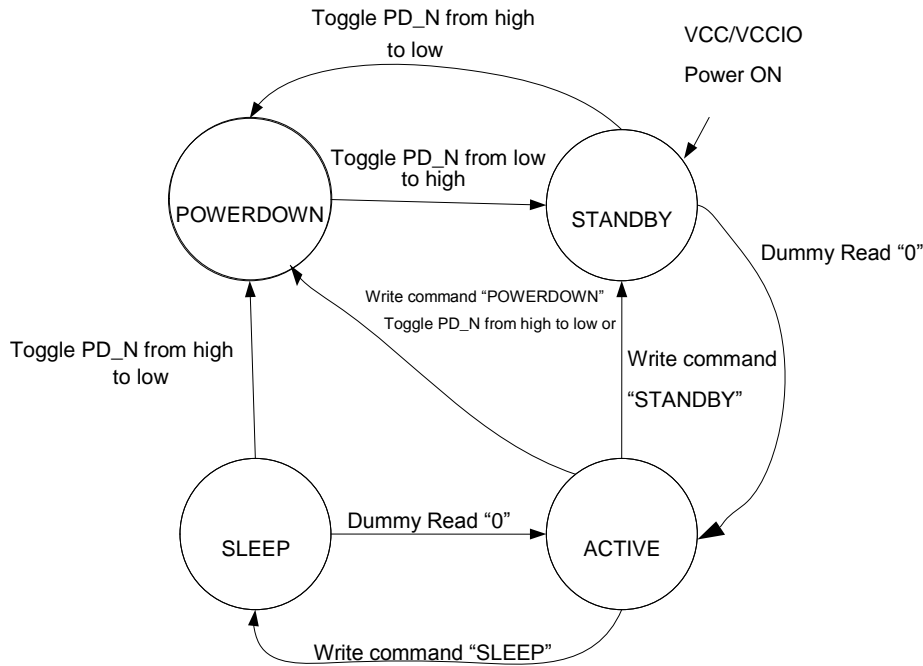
Toggle PD_N from high to low

VCC/VCCIO Power ON

Toggle PD_N from low to high

POWERDOWN

STANDBY

Dummy Read "0"

Write command "POWERDOWN"

Toggle PD_N from high to low or

Toggle PD_N from high to low

Write command "STANDBY"

SLEEP

Dummy Read "0"

ACTIVE

Write command "SLEEP"